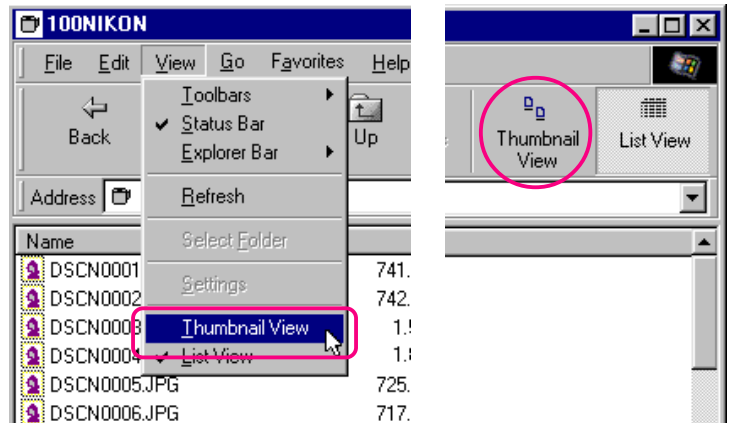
100NIKON

File Edit View Go Favorites Help

Back

Toolbars
Status Bar
Explorer Bar
Refresh
Select Folder
Settings
Thumbnail View
List View

Up

Address

Name

DSCN0001 741.
DSCN0002 742.
DSCN0003 1.5
DSCN0004 1.8
DSCN0005.JPG 725.
DSCN0006.JPG 717.

Thumbnail View

List View